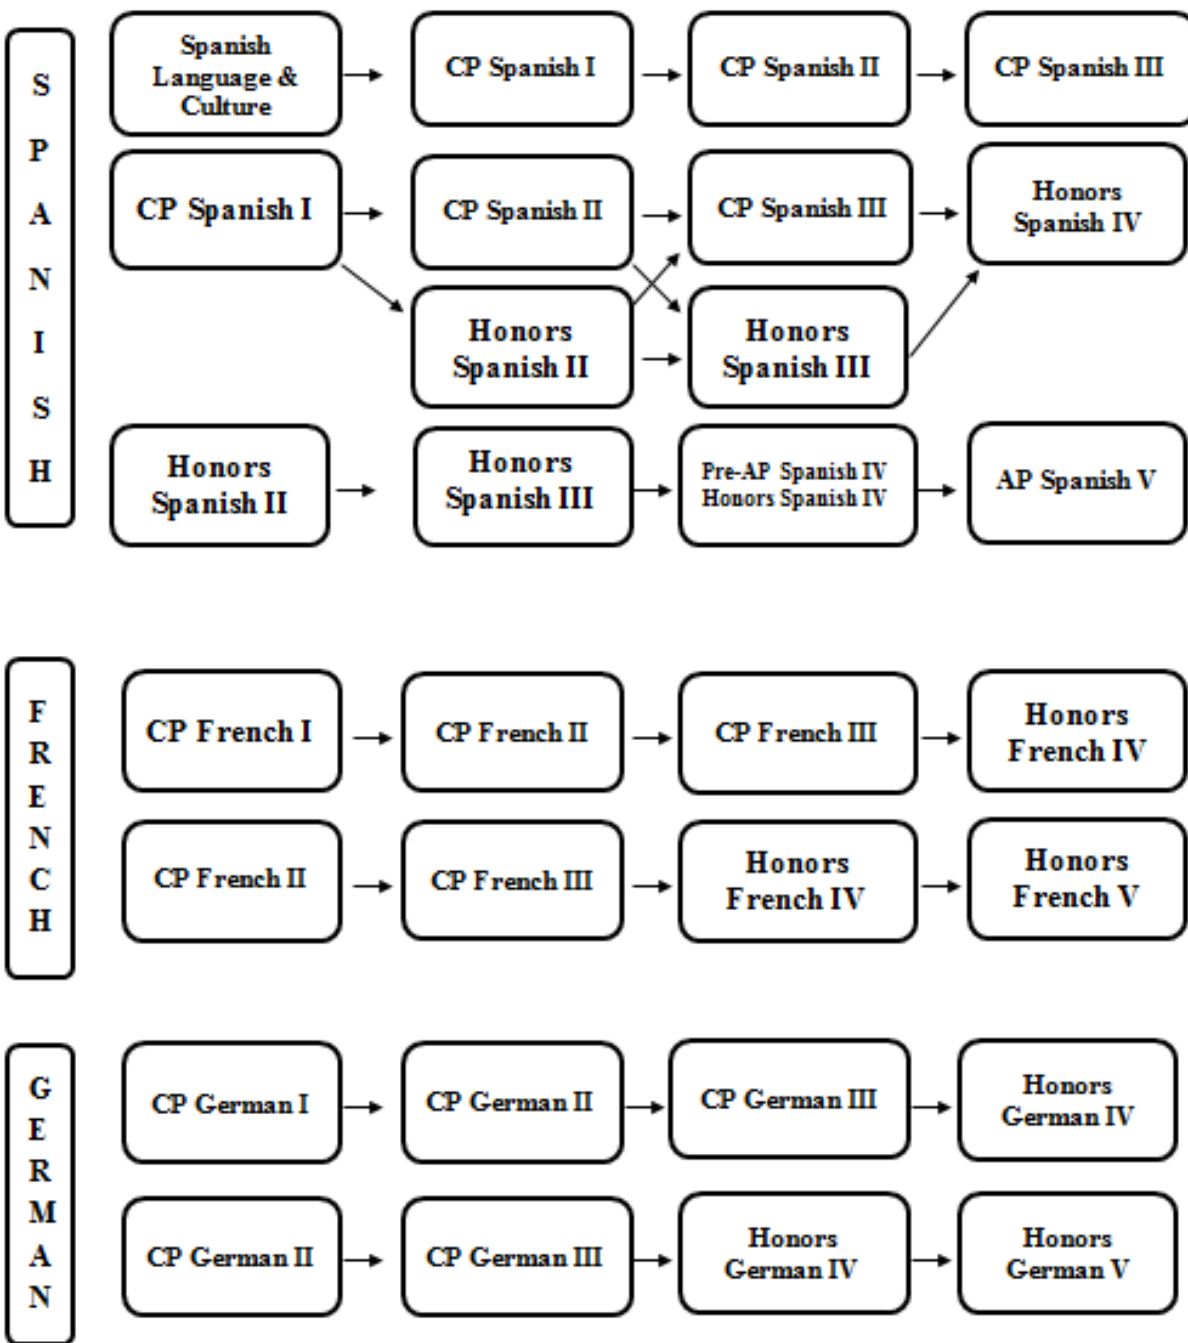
SPANISH

Spanish Language & Culture → CP Spanish I → CP Spanish II → CP Spanish III

CP Spanish I → CP Spanish II → CP Spanish III → Honors Spanish IV

Honors Spanish II → Honors Spanish III

Honors Spanish II → Honors Spanish III → Pre-AP Spanish IV Honors Spanish IV → AP Spanish V

FRENCH

CP French I → CP French II → CP French III → Honors French IV

CP French II → CP French III → Honors French IV → Honors French V

GERMAN

CP German I → CP German II → CP German III → Honors German IV

CP German II → CP German III → Honors German IV → Honors German V